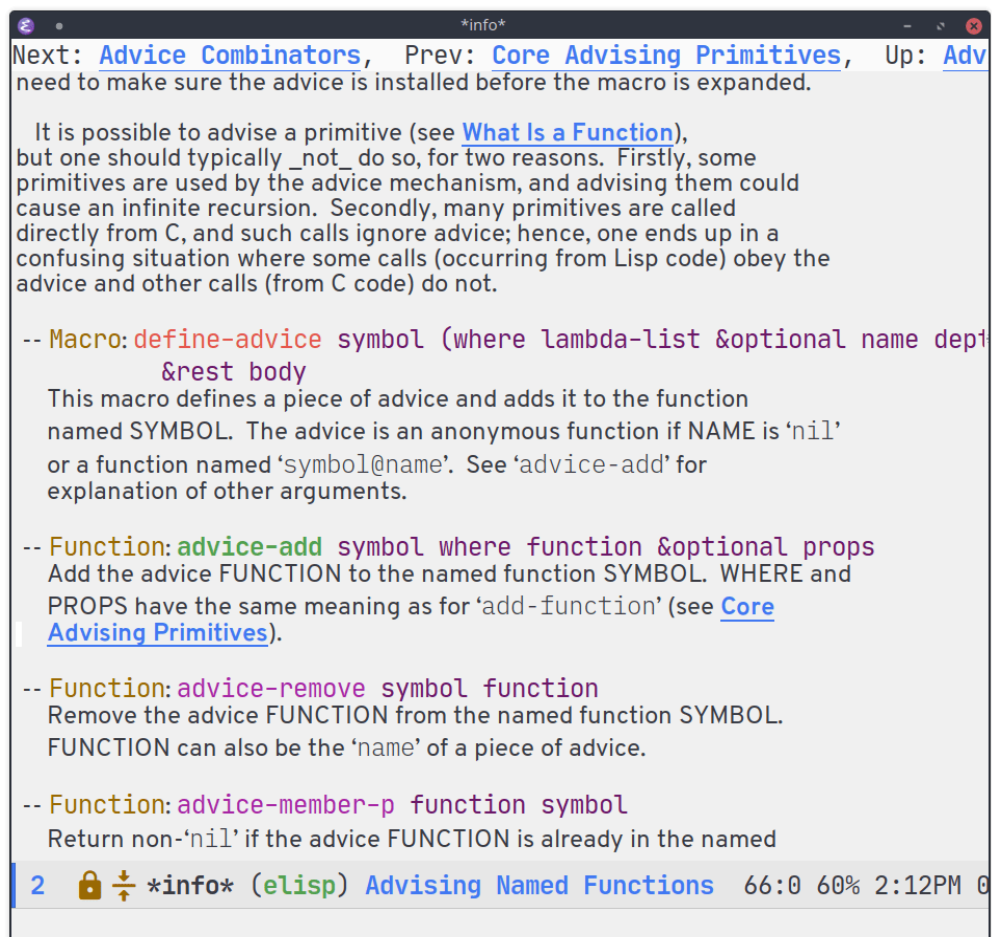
*info*

Next: Advice Combinators, Prev: Core Advising Primitives, Up: Adv
need to make sure the advice is installed before the macro is expanded.

It is possible to advise a primitive (see What Is a Function), but one should typically _not_ do so, for two reasons. Firstly, some primitives are used by the advice mechanism, and advising them could cause an infinite recursion. Secondly, many primitives are called directly from C, and such calls ignore advice; hence, one ends up in a confusing situation where some calls (occurring from Lisp code) obey the advice and other calls (from C code) do not.

-- Macro: define-advice symbol (where lambda-list &optional name dept
&rest body
This macro defines a piece of advice and adds it to the function named SYMBOL. The advice is an anonymous function if NAME is ‘nil’ or a function named ‘symbol@name’. See ‘advice-add’ for explanation of other arguments.

-- Function: advice-add symbol where function &optional props
Add the advice FUNCTION to the named function SYMBOL. WHERE and PROPS have the same meaning as for ‘add-function’ (see Core Advising Primitives).

-- Function: advice-remove symbol function
Remove the advice FUNCTION from the named function SYMBOL. FUNCTION can also be the ‘name’ of a piece of advice.

-- Function: advice-member-p function symbol
Return non-‘nil’ if the advice FUNCTION is already in the named

2 *info* (elisp) Advising Named Functions 66:0 60% 2:12PM 0